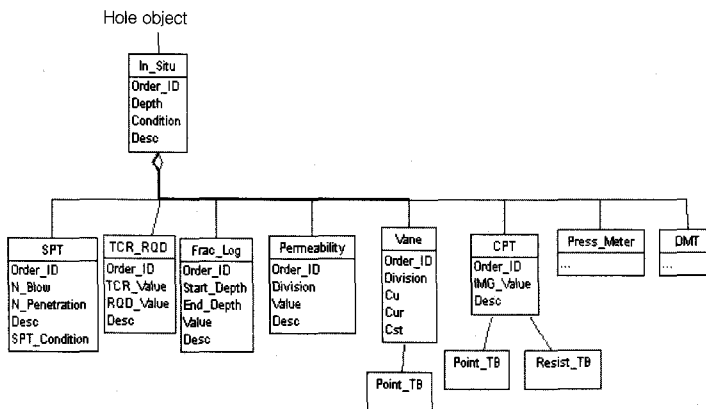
Hole object

In_Situ
Order_ID
Depth
Condition
Desc

SPT
Order_ID
N_Blow
N_Penetration
Desc
SPT_Condition

TCR_RQD
Order_ID
TCR_Value
RQD_Value
Desc

Frac_Log
Order_ID
Start_Depth
End_Depth
Value
Desc

Permeability
Order_ID
Division
Value
Desc

Vane
Order_ID
Division
Cu
Cur
Cst

Point_TB

CPT
Order_ID
IMG_Value
Desc

Point_TB

Resist_TB

Press_Meter
...

DMT
...